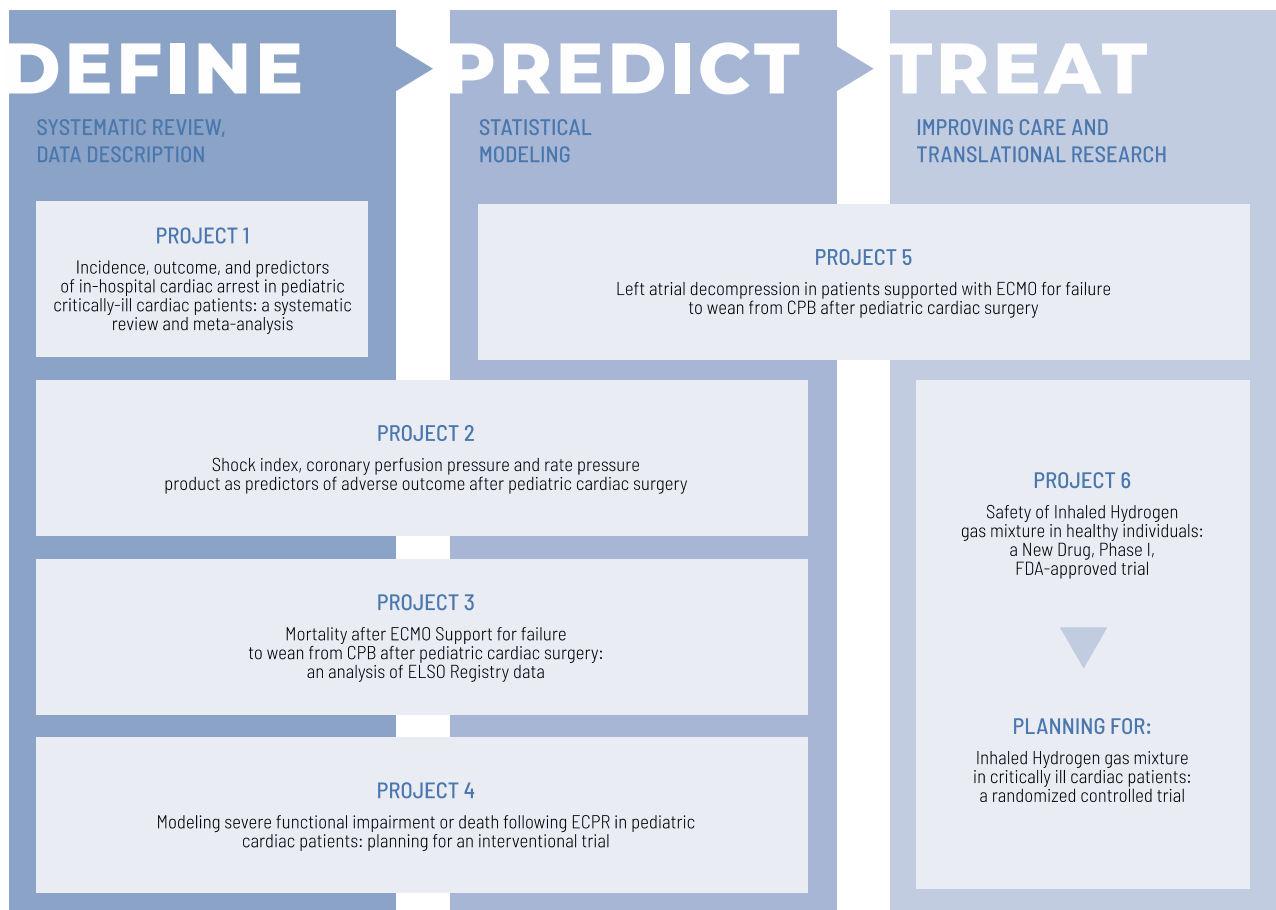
DEFINE

SYSTEMATIC REVIEW, DATA DESCRIPTION

PREDICT

STATISTICAL MODELING

TREAT

IMPROVING CARE AND TRANSLATIONAL RESEARCH

PROJECT 1

Incidence, outcome, and predictors of in-hospital cardiac arrest in pediatric critically-ill cardiac patients: a systematic review and meta-analysis

PROJECT 5

Left atrial decompression in patients supported with ECMO for failure to wean from CPB after pediatric cardiac surgery

PROJECT 2

Shock index, coronary perfusion pressure and rate pressure product as predictors of adverse outcome after pediatric cardiac surgery

PROJECT 6

Safety of Inhaled Hydrogen gas mixture in healthy individuals: a New Drug, Phase I, FDA-approved trial

PROJECT 3

Mortality after ECMO Support for failure to wean from CPB after pediatric cardiac surgery: an analysis of ELSO Registry data

PLANNING FOR:

Inhaled Hydrogen gas mixture in critically ill cardiac patients: a randomized controlled trial

PROJECT 4

Modeling severe functional impairment or death following ECPR in pediatric cardiac patients: planning for an interventional trial